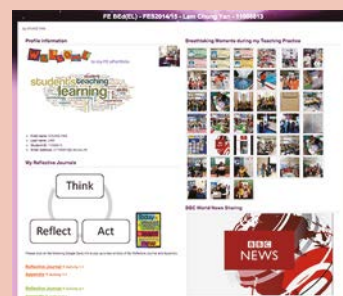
FE BEd(EL) - FEB2014/15 - Lam Chung Yan - 1190013

Profile Information

Welcome

to my FE ePortfolio

student teaching learning

My Reflective Journals

Think

Reflect

Act

Breathtaking Moments during my Teaching Practice

BBC World News Sharing

BBC NEWS

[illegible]